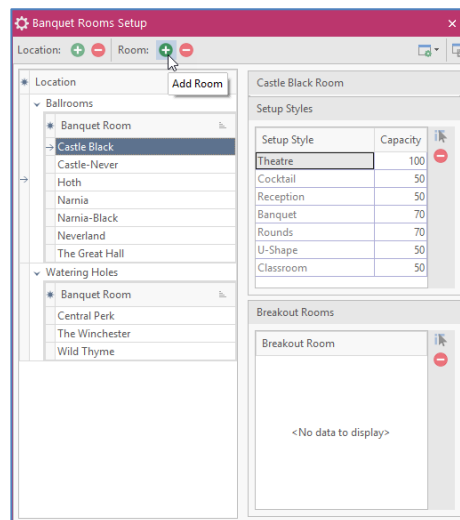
Banquet Rooms Setup

Location: Room: Add Room

Location
Ballrooms
Banquet Room
Castle Black
Castle-Never
Hoth
Narnia
Narnia-Black
Neverland
The Great Hall
Watering Holes
Banquet Room
Central Perk
The Winchester
Wild Thyme

Castle Black Room

Setup Styles

| Setup Style | Capacity |
|---|---|
| Theatre | 100 |
| Cocktail | 50 |
| Reception | 50 |
| Banquet | 70 |
| Rounds | 70 |
| U-Shape | 50 |
| Classroom | 50 |

Breakout Rooms

Breakout Room

<No data to display>